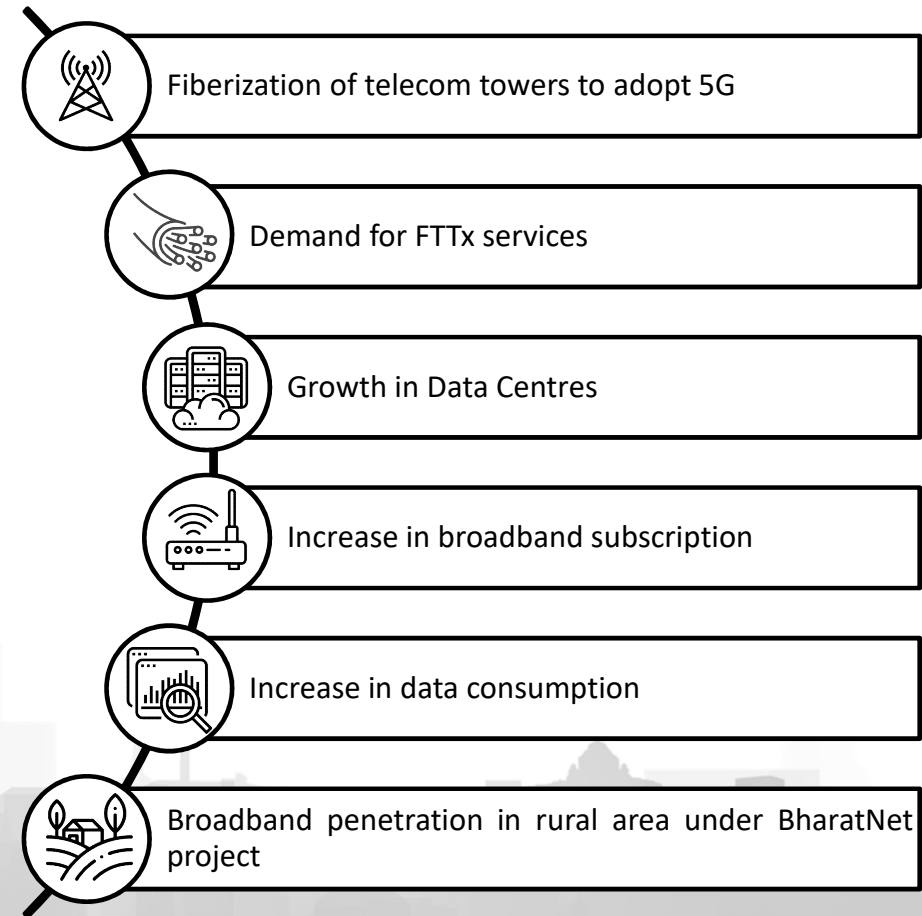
Fiberization of telecom towers to adopt 5G

Demand for FTTx services

Growth in Data Centres

Increase in broadband subscription

Increase in data consumption

Broadband penetration in rural area under BharatNet project